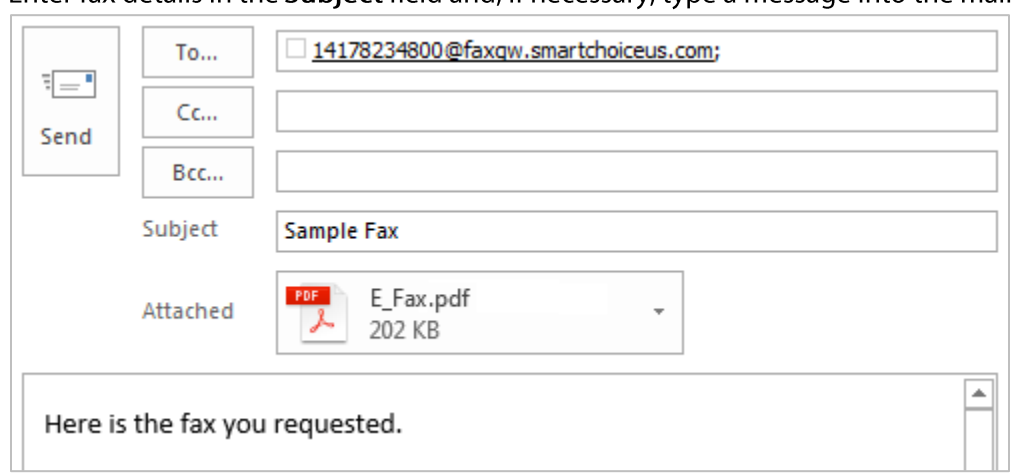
Enter fax details in the **Subject** field and, if necessary, type a message into the mai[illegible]

Send

To...

14178234800@faxgw.smartchoiceus.com;

Cc...

Bcc...

Subject

Sample Fax

Attached

PDF

E_Fax.pdf
202 KB

Here is the fax you requested.